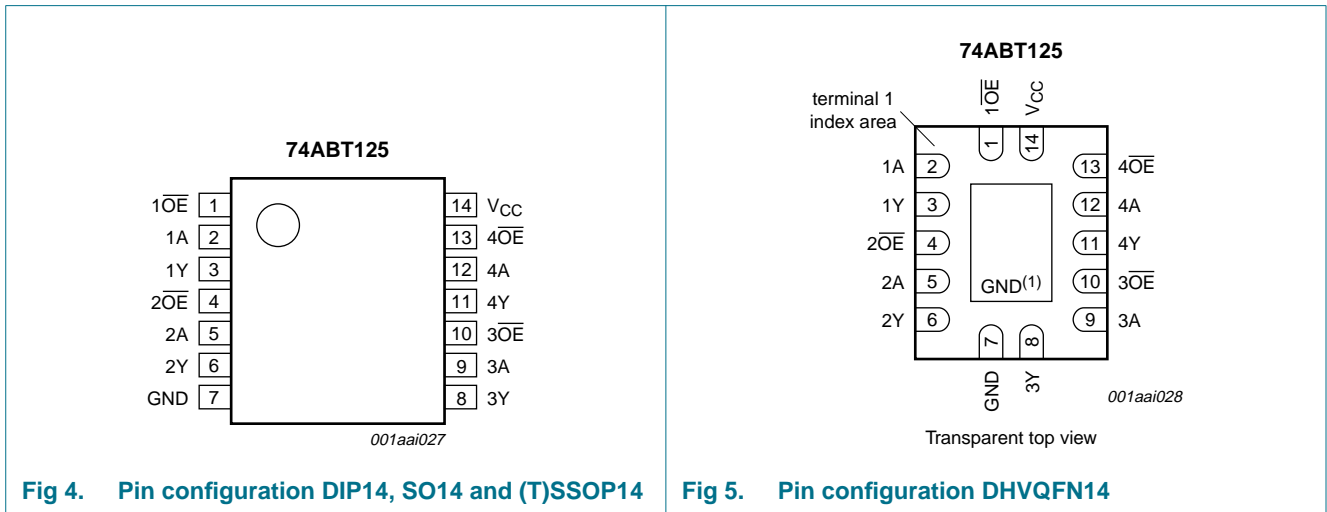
74ABT125

$1\overline{OE}$ 1
1A 2
1Y 3
$2\overline{OE}$ 4
2A 5
2Y 6
GND 7

14 $V_{CC}$
13 $4\overline{OE}$
12 4A
11 4Y
10 $3\overline{OE}$
9 3A
8 3Y

001aai027

Fig 4. Pin configuration DIP14, SO14 and (T)SSOP14

74ABT125

terminal 1 index area

$1\overline{OE}$ 1
$V_{CC}$ 14

1A 2
1Y 3
$2\overline{OE}$ 4
2A 5
2Y 6

13 $4\overline{OE}$
12 4A
11 4Y
10 $3\overline{OE}$
9 3A

$GND^{(1)}$

7 GND
8 3Y

001aai028

Transparent top view

Fig 5. Pin configuration DHVQFN14